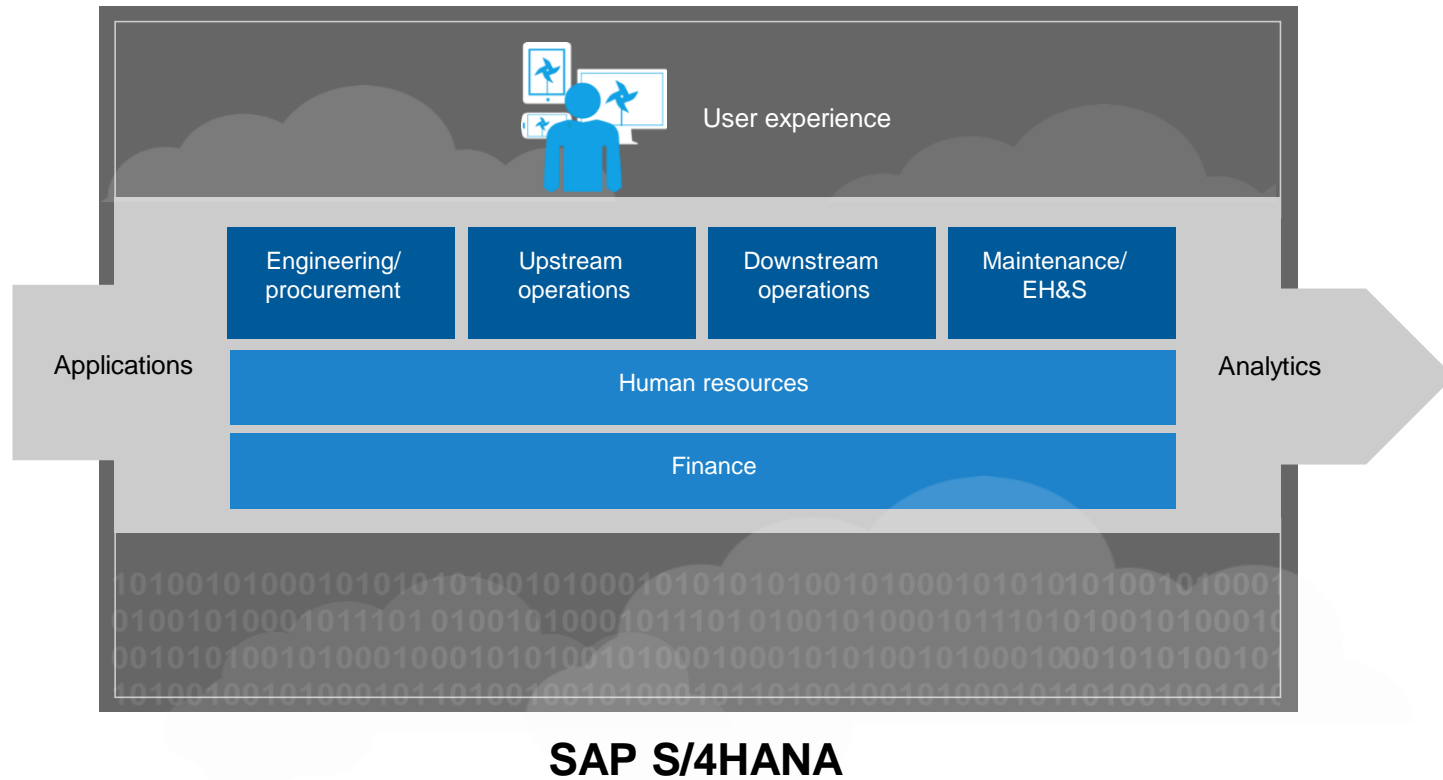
User experience

Applications

Engineering/ procurement

Upstream operations

Downstream operations

Maintenance/ EH&S

Analytics

Human resources

Finance

1010010100010101010100101000101010101001010001010101010010100011
0100101000101110101001010001011101010010100010111010100101000101
0010101001010001000101010010100010001010100101000100010101001011
01001001010001011010010010100010110100100101000101101001001010

SAP S/4HANA